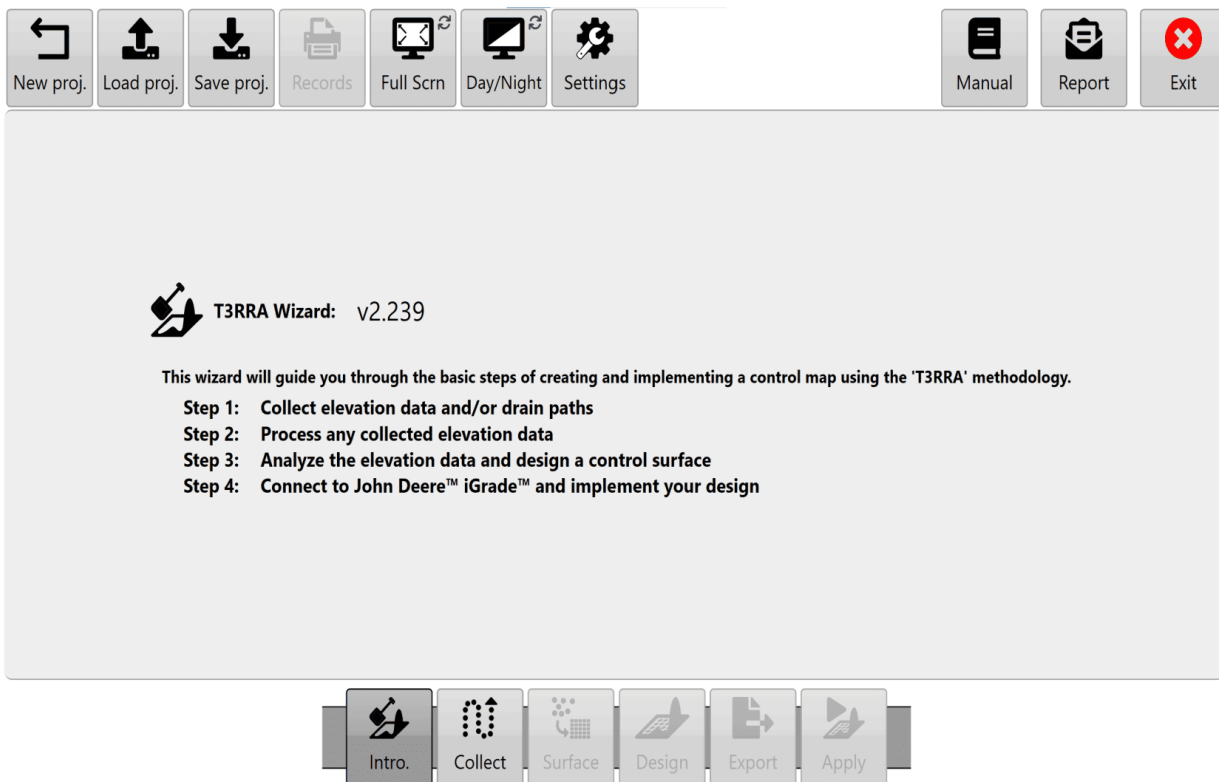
New proj. Load proj. Save proj. Records Full Scrn Day/Night Settings Manual Report Exit

T3RRA Wizard: v2.239

This wizard will guide you through the basic steps of creating and implementing a control map using the 'T3RRA' methodology.

Step 1: Collect elevation data and/or drain paths
Step 2: Process any collected elevation data
Step 3: Analyze the elevation data and design a control surface
Step 4: Connect to John Deere™ iGrade™ and implement your design

Intro. Collect Surface Design Export Apply